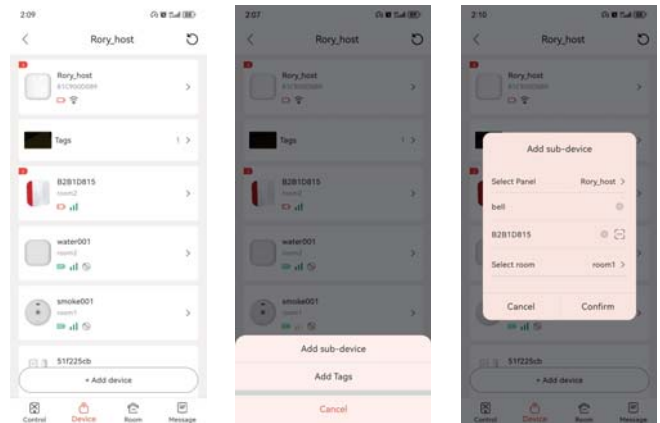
2:09

Rory_host

Rory_host
E1C9005BB9

Tags 1 >

B2B1D815
room2

water001
room2

smoke001
room1

51f225cb

+ Add device

Control Device Room Message

2:07

Rory_host

Rory_host

Tags

B2B1D815
room2

water001
room2

smoke001
room1

Add sub-device

Add Tags

Cancel

2:10

Rory_host

Rory_host

Add sub-device

Select Panel Rory_host >

bell

B2B1D815

Select room room1 >

Cancel Confirm

51f225cb

+ Add device

Control Device Room Message